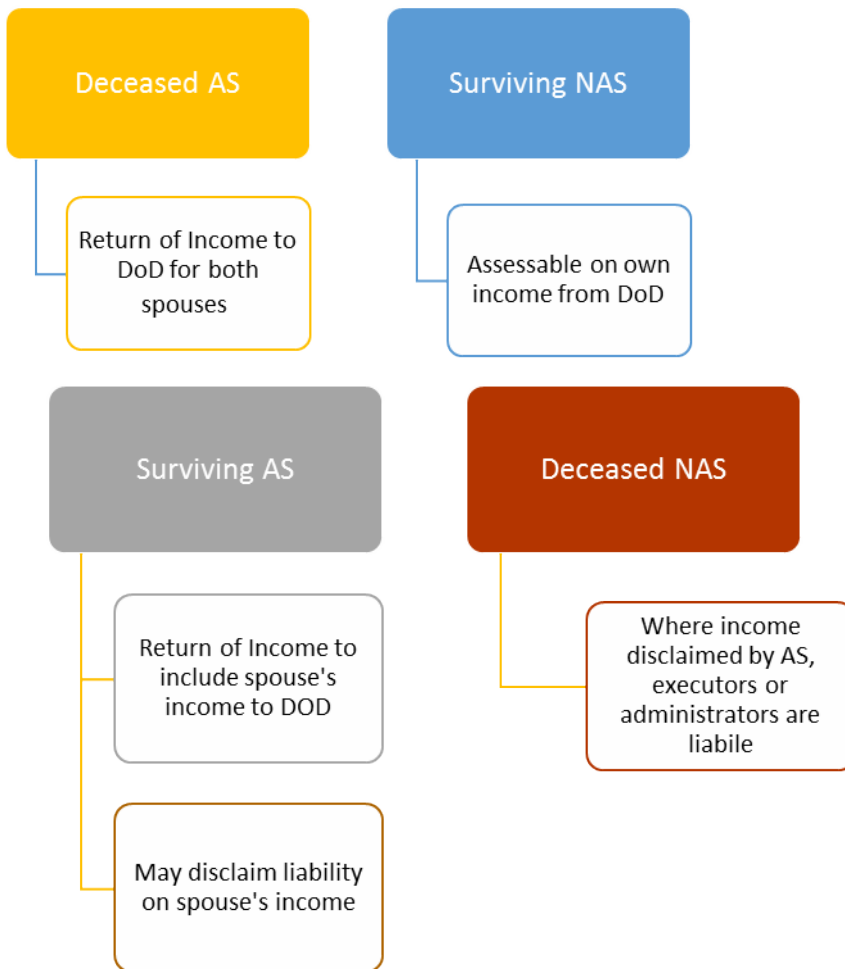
Deceased AS

Return of Income to DoD for both spouses

Surviving NAS

Assessable on own income from DoD

Surviving AS

Return of Income to include spouse's income to DOD

May disclaim liability on spouse's income

Deceased NAS

Where income disclaimed by AS, executors or administrators are liabile